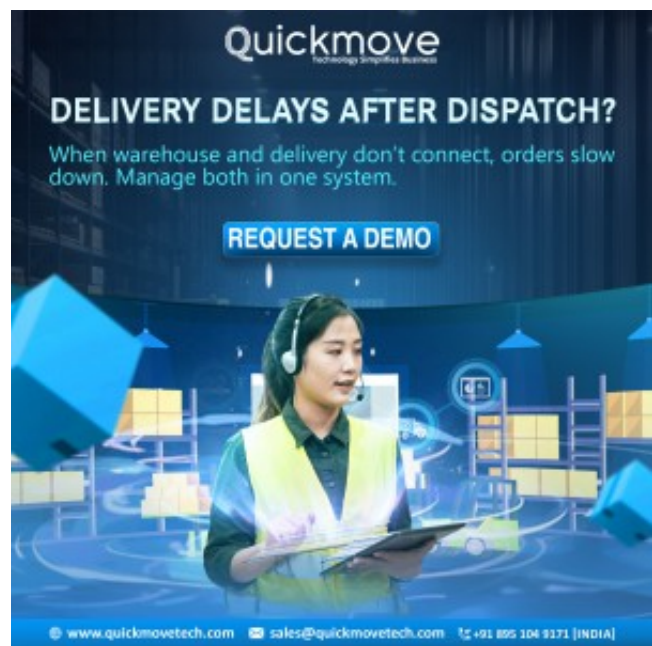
Quickmove
Technology Simplifies Business

DELIVERY DELAYS AFTER DISPATCH?

When warehouse and delivery don't connect, orders slow down. Manage both in one system.

REQUEST A DEMO

www.quickmovetech.com sales@quickmovetech.com +91 895 104 9171 [INDIA]